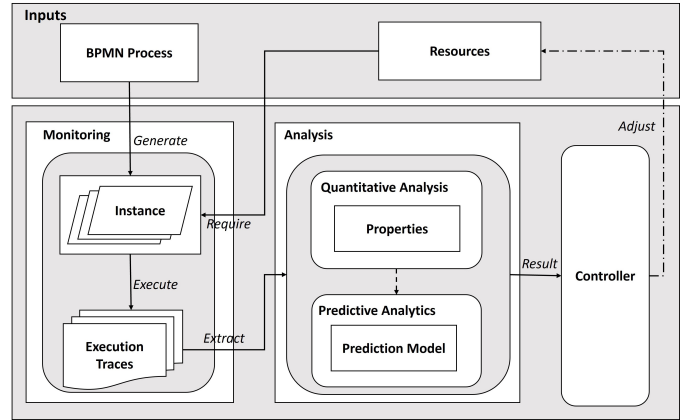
Inputs

BPMN Process

Resources

Adjust

Monitoring

Generate

Instance

Require

Execute

Execution Traces

Extract

Analysis

Quantitative Analysis

Properties

Predictive Analytics

Prediction Model

Result

Controller